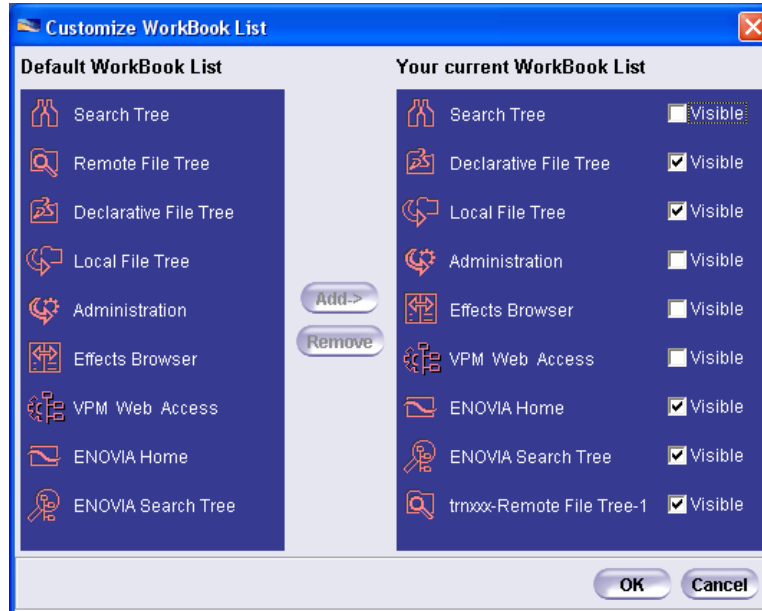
Customize WorkBook List

Default WorkBook List

Search Tree
Remote File Tree
Declarative File Tree
Local File Tree
Administration
Effects Browser
VPM Web Access
ENOVIA Home
ENOVIA Search Tree

Add->
Remove

Your current WorkBook List

| | |
|---|---|
| Search Tree | Visible |
| Declarative File Tree | Visible |
| Local File Tree | Visible |
| Administration | Visible |
| Effects Browser | Visible |
| VPM Web Access | Visible |
| ENOVIA Home | Visible |
| ENOVIA Search Tree | Visible |
| trnxxx-Remote File Tree-1 | Visible |

OK
Cancel